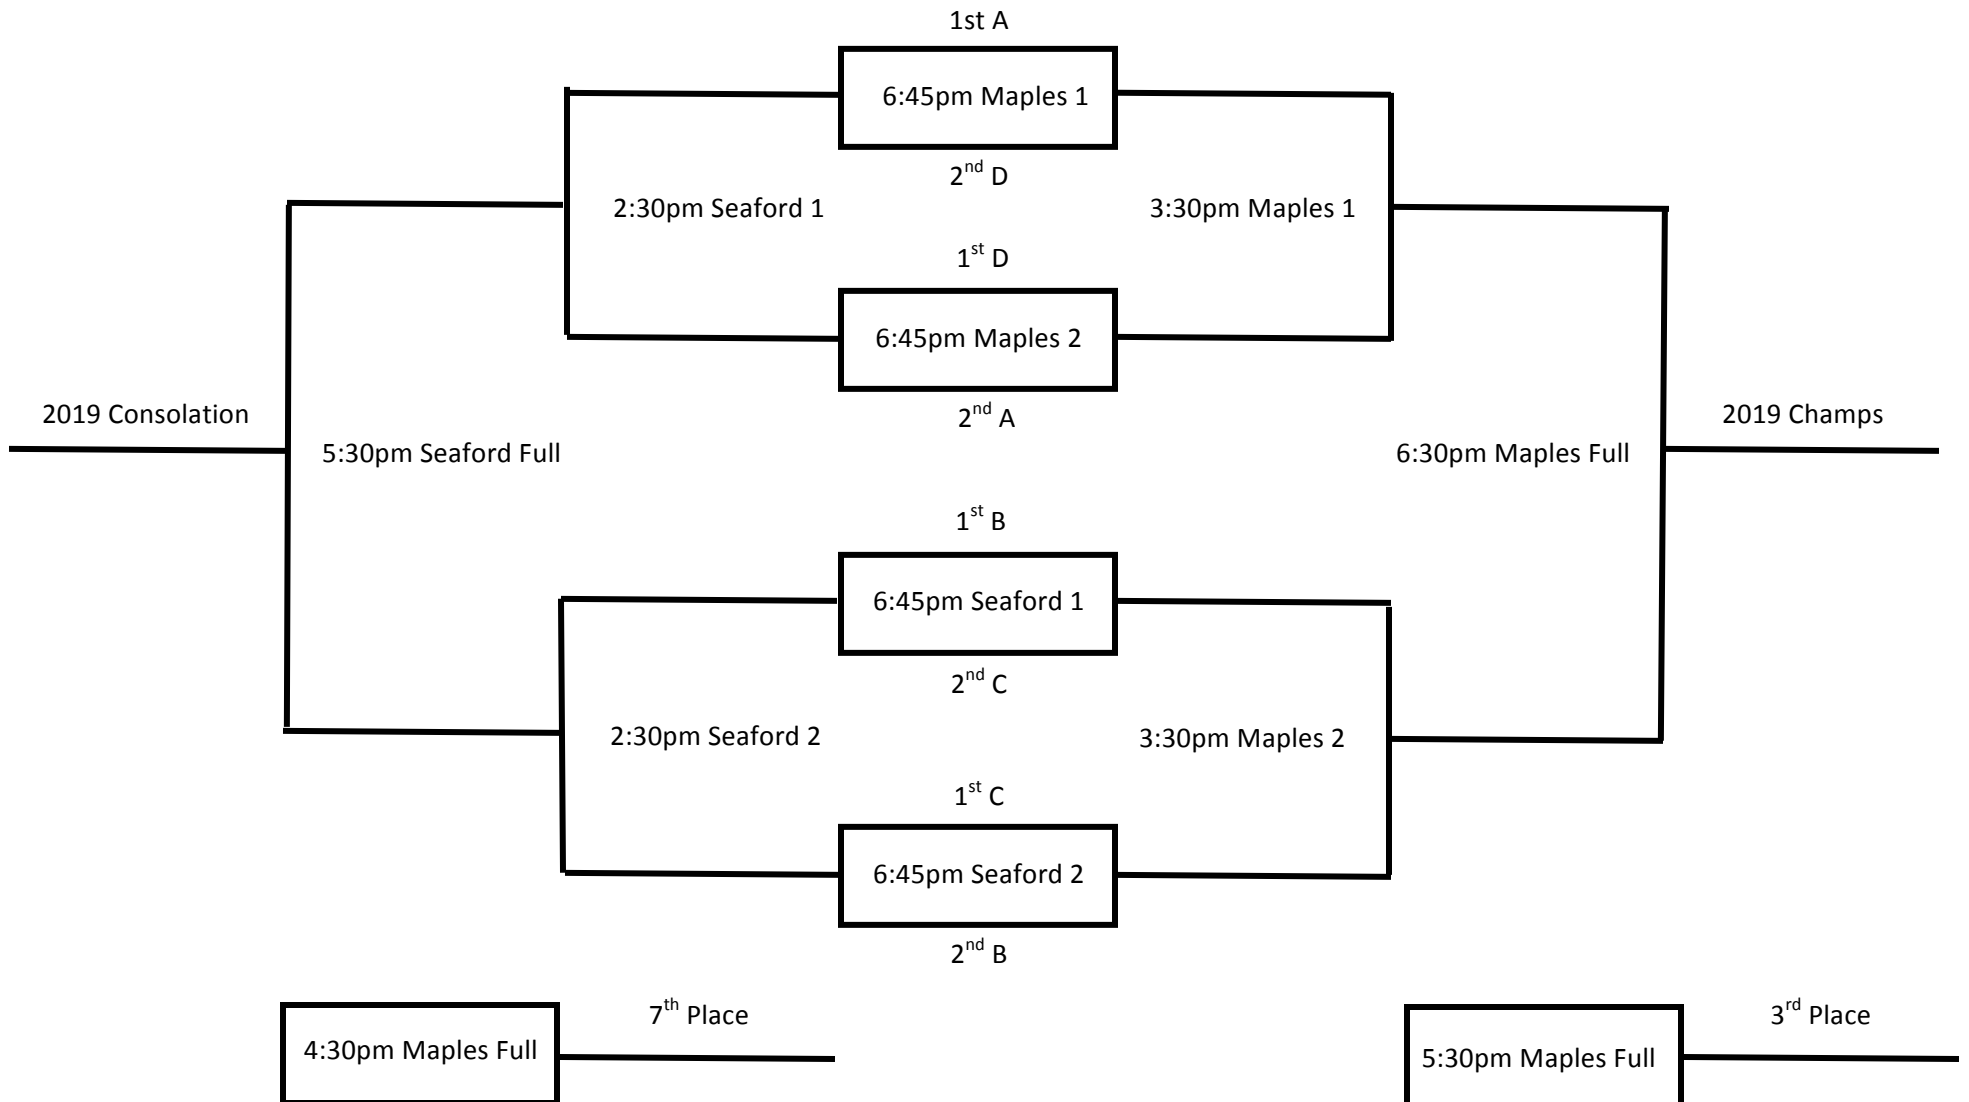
1st A

6:45pm Maples 1

$2^{nd}$ D

2:30pm Seaford 1

3:30pm Maples 1

$1^{st}$ D

6:45pm Maples 2

$2^{nd}$ A

2019 Consolation

5:30pm Seaford Full

6:30pm Maples Full

2019 Champs

$1^{st}$ B

6:45pm Seaford 1

$2^{nd}$ C

2:30pm Seaford 2

3:30pm Maples 2

$1^{st}$ C

6:45pm Seaford 2

$2^{nd}$ B

4:30pm Maples Full

$7^{th}$ Place

5:30pm Maples Full

$3^{rd}$ Place